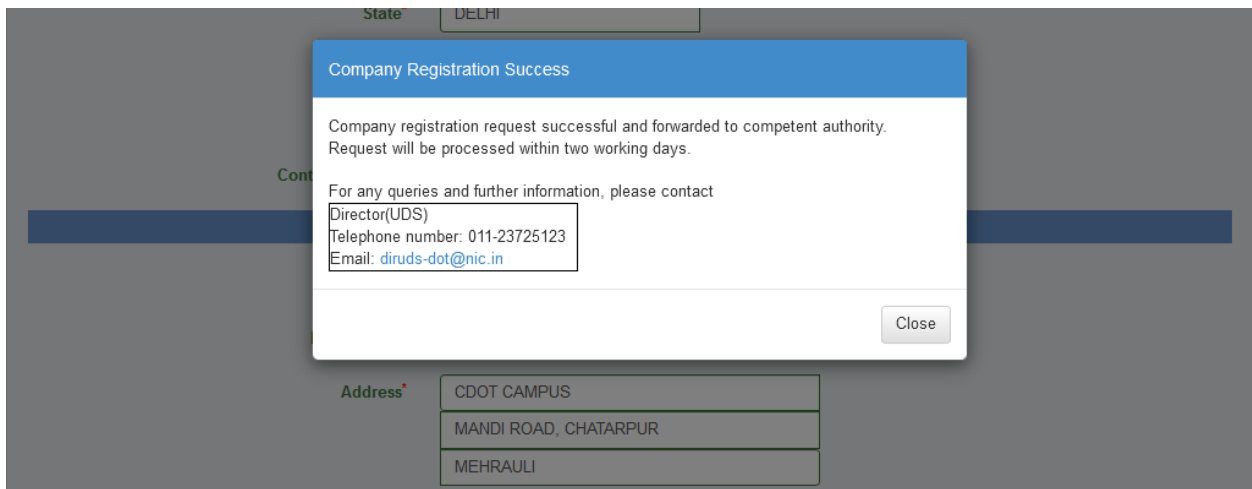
State* DELHI

Company Registration Success

Company registration request successful and forwarded to competent authority. Request will be processed within two working days.

For any queries and further information, please contact
Director(UDS)
Telephone number: 011-23725123
Email: diruds-dot@nic.in

Close

Cont

Address* CDOT CAMPUS
MANDI ROAD, CHATARPUR
MEHRAULI